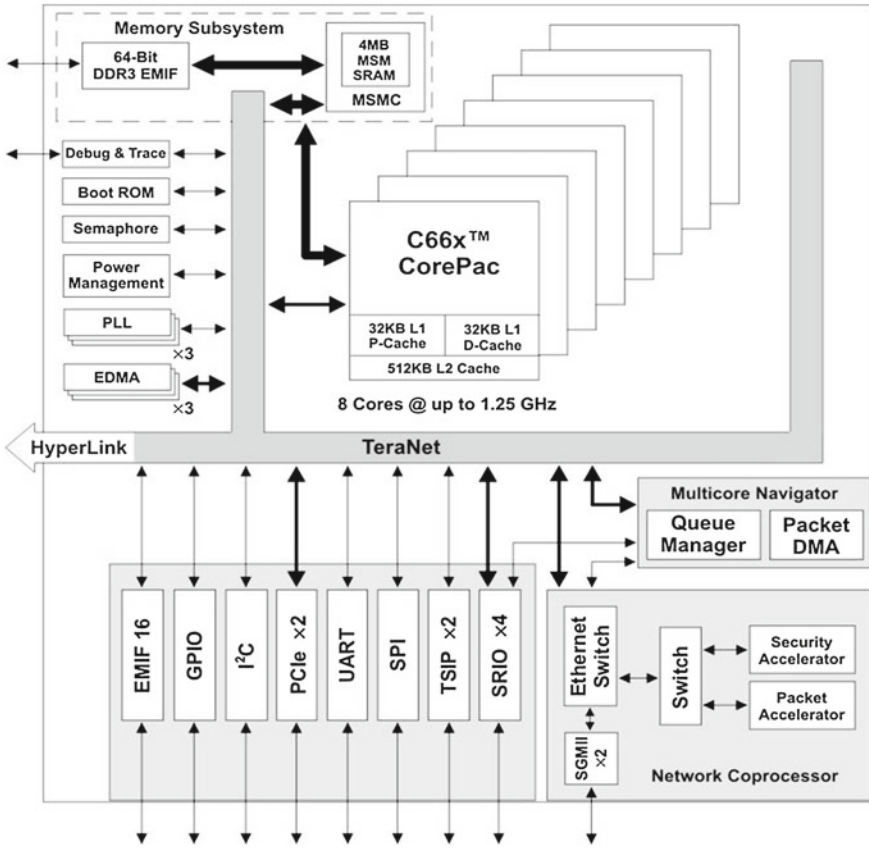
Memory Subsystem

64-Bit DDR3 EMIF

4MB MSM SRAM

MSMC

Debug & Trace

Boot ROM

Semaphore

Power Management

PLL

×3

EDMA

×3

C66x™ CorePac

32KB L1 P-Cache

32KB L1 D-Cache

512KB L2 Cache

8 Cores @ up to 1.25 GHz

HyperLink

TeraNet

Multicore Navigator

Queue Manager

Packet DMA

EMIF 16

GPIO

I$^2$C

PCIe ×2

UART

SPI

TSIP ×2

SRIO ×4

Ethernet Switch

SGMII ×2

Switch

Security Accelerator

Packet Accelerator

Network Coprocessor